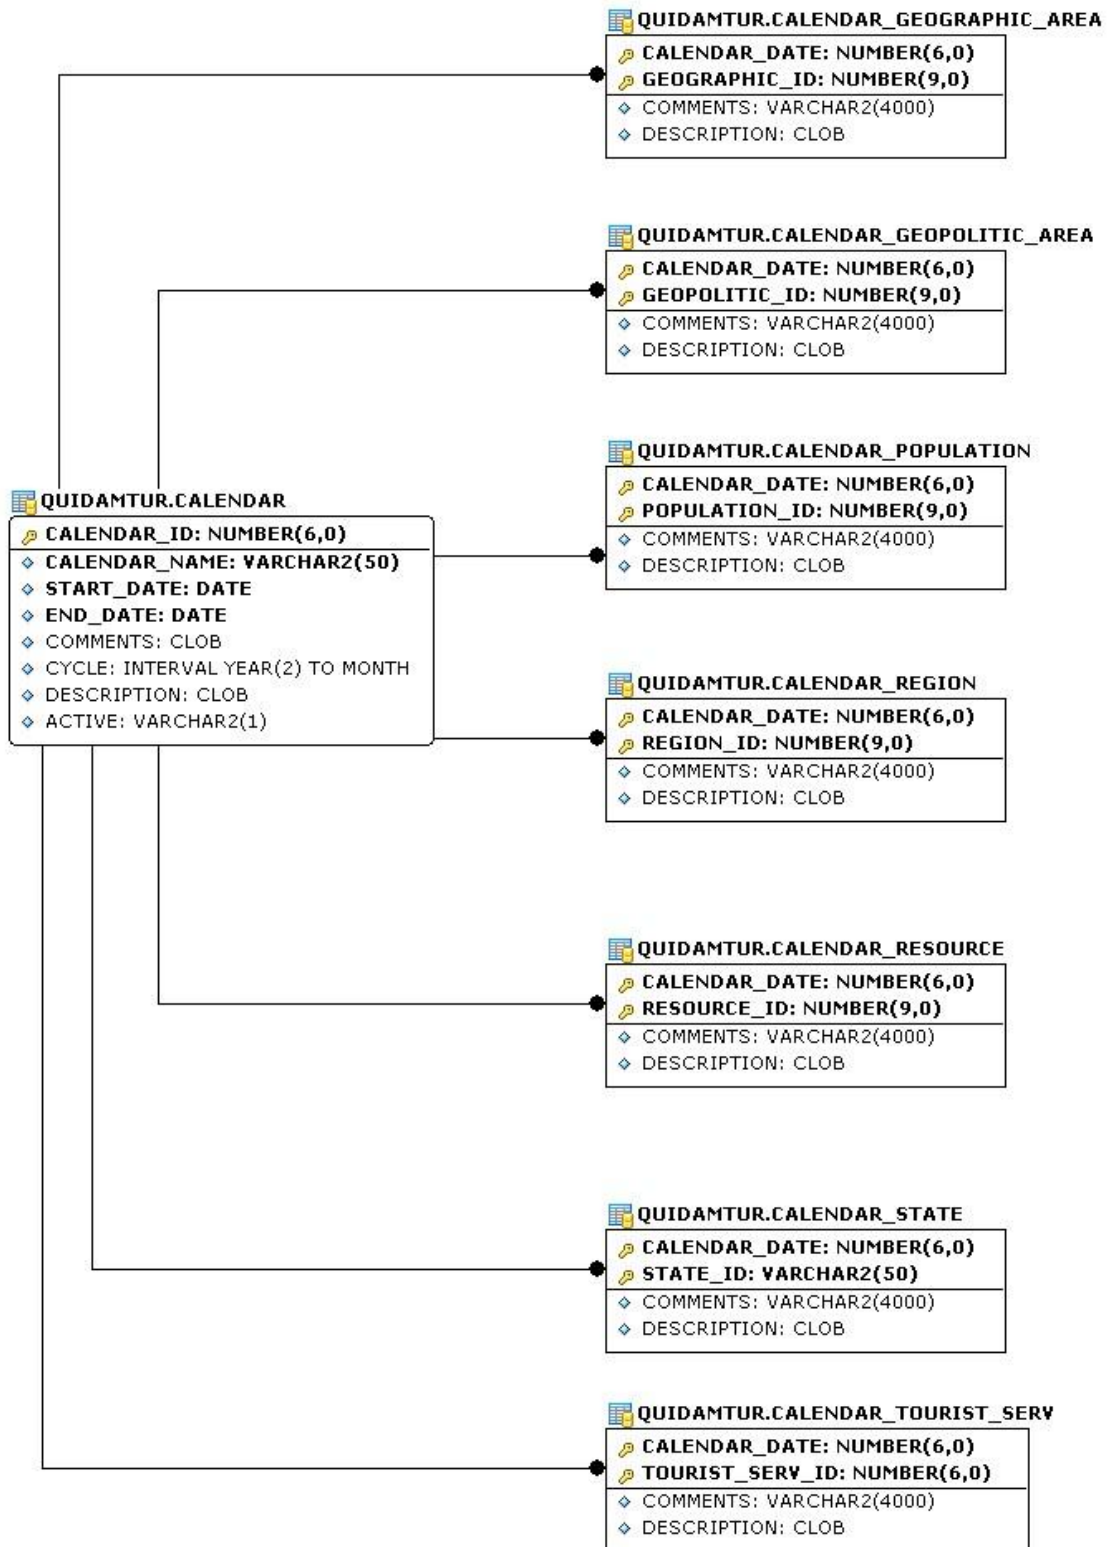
QUIDAMTUR.CALENDAR_GEOGRAPHIC_AREA
CALENDAR_DATE: NUMBER(6,0)
GEOGRAPHIC_ID: NUMBER(9,0)
COMMENTS: VARCHAR2(4000)
DESCRIPTION: CLOB

QUIDAMTUR.CALENDAR_GEOPOLITIC_AREA
CALENDAR_DATE: NUMBER(6,0)
GEOPOLITIC_ID: NUMBER(9,0)
COMMENTS: VARCHAR2(4000)
DESCRIPTION: CLOB

QUIDAMTUR.CALENDAR
CALENDAR_ID: NUMBER(6,0)
CALENDAR_NAME: VARCHAR2(50)
START_DATE: DATE
END_DATE: DATE
COMMENTS: CLOB
CYCLE: INTERVAL YEAR(2) TO MONTH
DESCRIPTION: CLOB
ACTIVE: VARCHAR2(1)

QUIDAMTUR.CALENDAR_POPULATION
CALENDAR_DATE: NUMBER(6,0)
POPULATION_ID: NUMBER(9,0)
COMMENTS: VARCHAR2(4000)
DESCRIPTION: CLOB

QUIDAMTUR.CALENDAR_REGION
CALENDAR_DATE: NUMBER(6,0)
REGION_ID: NUMBER(9,0)
COMMENTS: VARCHAR2(4000)
DESCRIPTION: CLOB

QUIDAMTUR.CALENDAR_RESOURCE
CALENDAR_DATE: NUMBER(6,0)
RESOURCE_ID: NUMBER(9,0)
COMMENTS: VARCHAR2(4000)
DESCRIPTION: CLOB

QUIDAMTUR.CALENDAR_STATE
CALENDAR_DATE: NUMBER(6,0)
STATE_ID: VARCHAR2(50)
COMMENTS: VARCHAR2(4000)
DESCRIPTION: CLOB

QUIDAMTUR.CALENDAR_TOURIST_SERV
CALENDAR_DATE: NUMBER(6,0)
TOURIST_SERV_ID: NUMBER(6,0)
COMMENTS: VARCHAR2(4000)
DESCRIPTION: CLOB